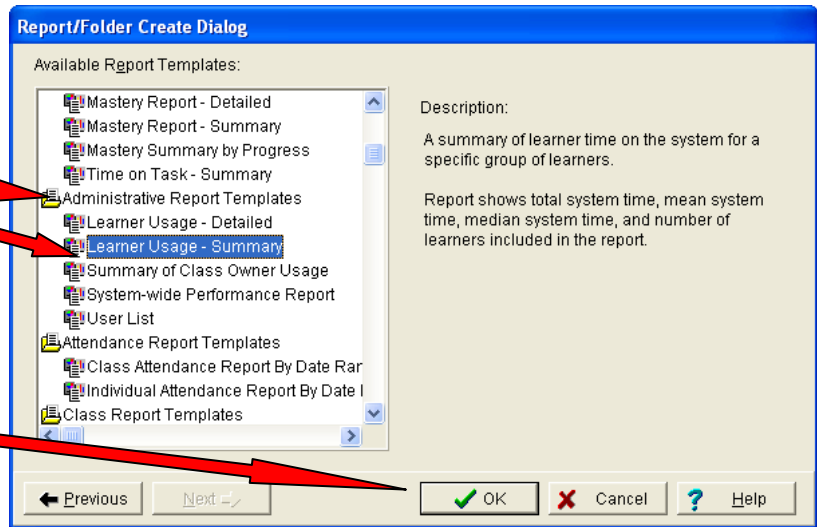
Report/Folder Create Dialog

Available Report Templates:

Mastery Report - Detailed
Mastery Report - Summary
Mastery Summary by Progress
Time on Task - Summary
Administrative Report Templates
Learner Usage - Detailed
Learner Usage - Summary
Summary of Class Owner Usage
System-wide Performance Report
User List
Attendance Report Templates
Class Attendance Report By Date Rar
Individual Attendance Report By Date I
Class Report Templates

Description:

A summary of learner time on the system for a specific group of learners.

Report shows total system time, mean system time, median system time, and number of learners included in the report.

Previous
Next
OK
Cancel
Help